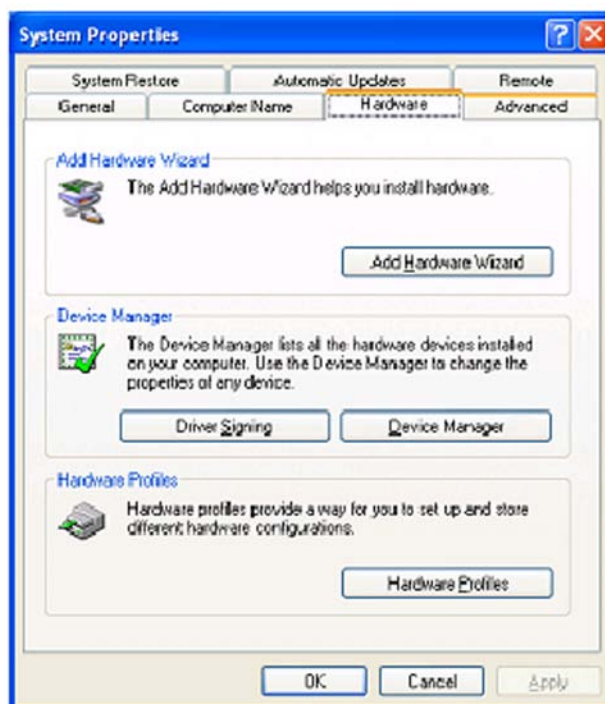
System Properties

?

System Restore
Automatic Updates
Remote
General
Computer Name
Hardware
Advanced

Add Hardware Wizard

The Add Hardware Wizard helps you install hardware.

Add Hardware Wizard

Device Manager

The Device Manager lists all the hardware devices installed on your computer. Use the Device Manager to change the properties of any device.

Driver Signing
Device Manager

Hardware Profiles

Hardware profiles provide a way for you to set up and store different hardware configurations.

Hardware Profiles

OK
Cancel
Apply